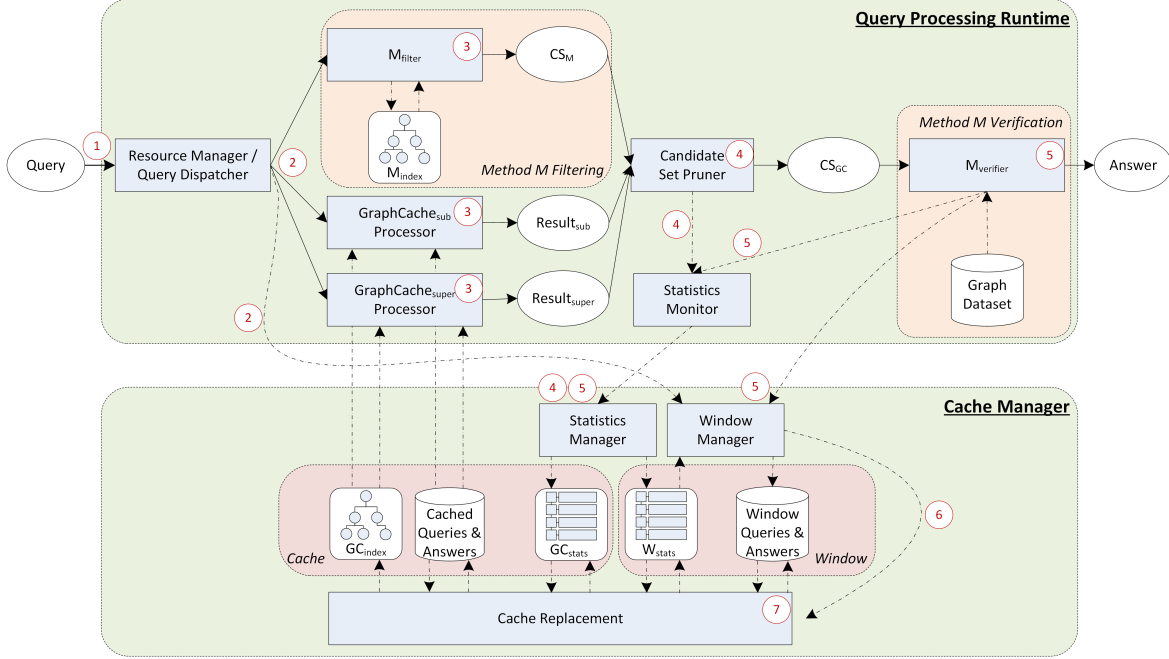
Query Processing Runtime

$M_{filter}$ 3

$CS_M$

$M_{index}$

Method M Filtering

Query 1

Resource Manager / Query Dispatcher 2

Candidate Set Pruner 4

$CS_{GC}$

Method M Verification

$M_{verifier}$ 5

Answer

$GraphCache_{sub}$ Processor 3

$Result_{sub}$

4

5

$GraphCache_{super}$ Processor 3

$Result_{super}$

Statistics Monitor

Graph Dataset

2

Cache Manager

4 5

Statistics Manager

5

Window Manager

6

$GC_{index}$

Cached Queries & Answers

$GC_{stats}$

$W_{stats}$

Window Queries & Answers

Cache

Window

Cache Replacement

7